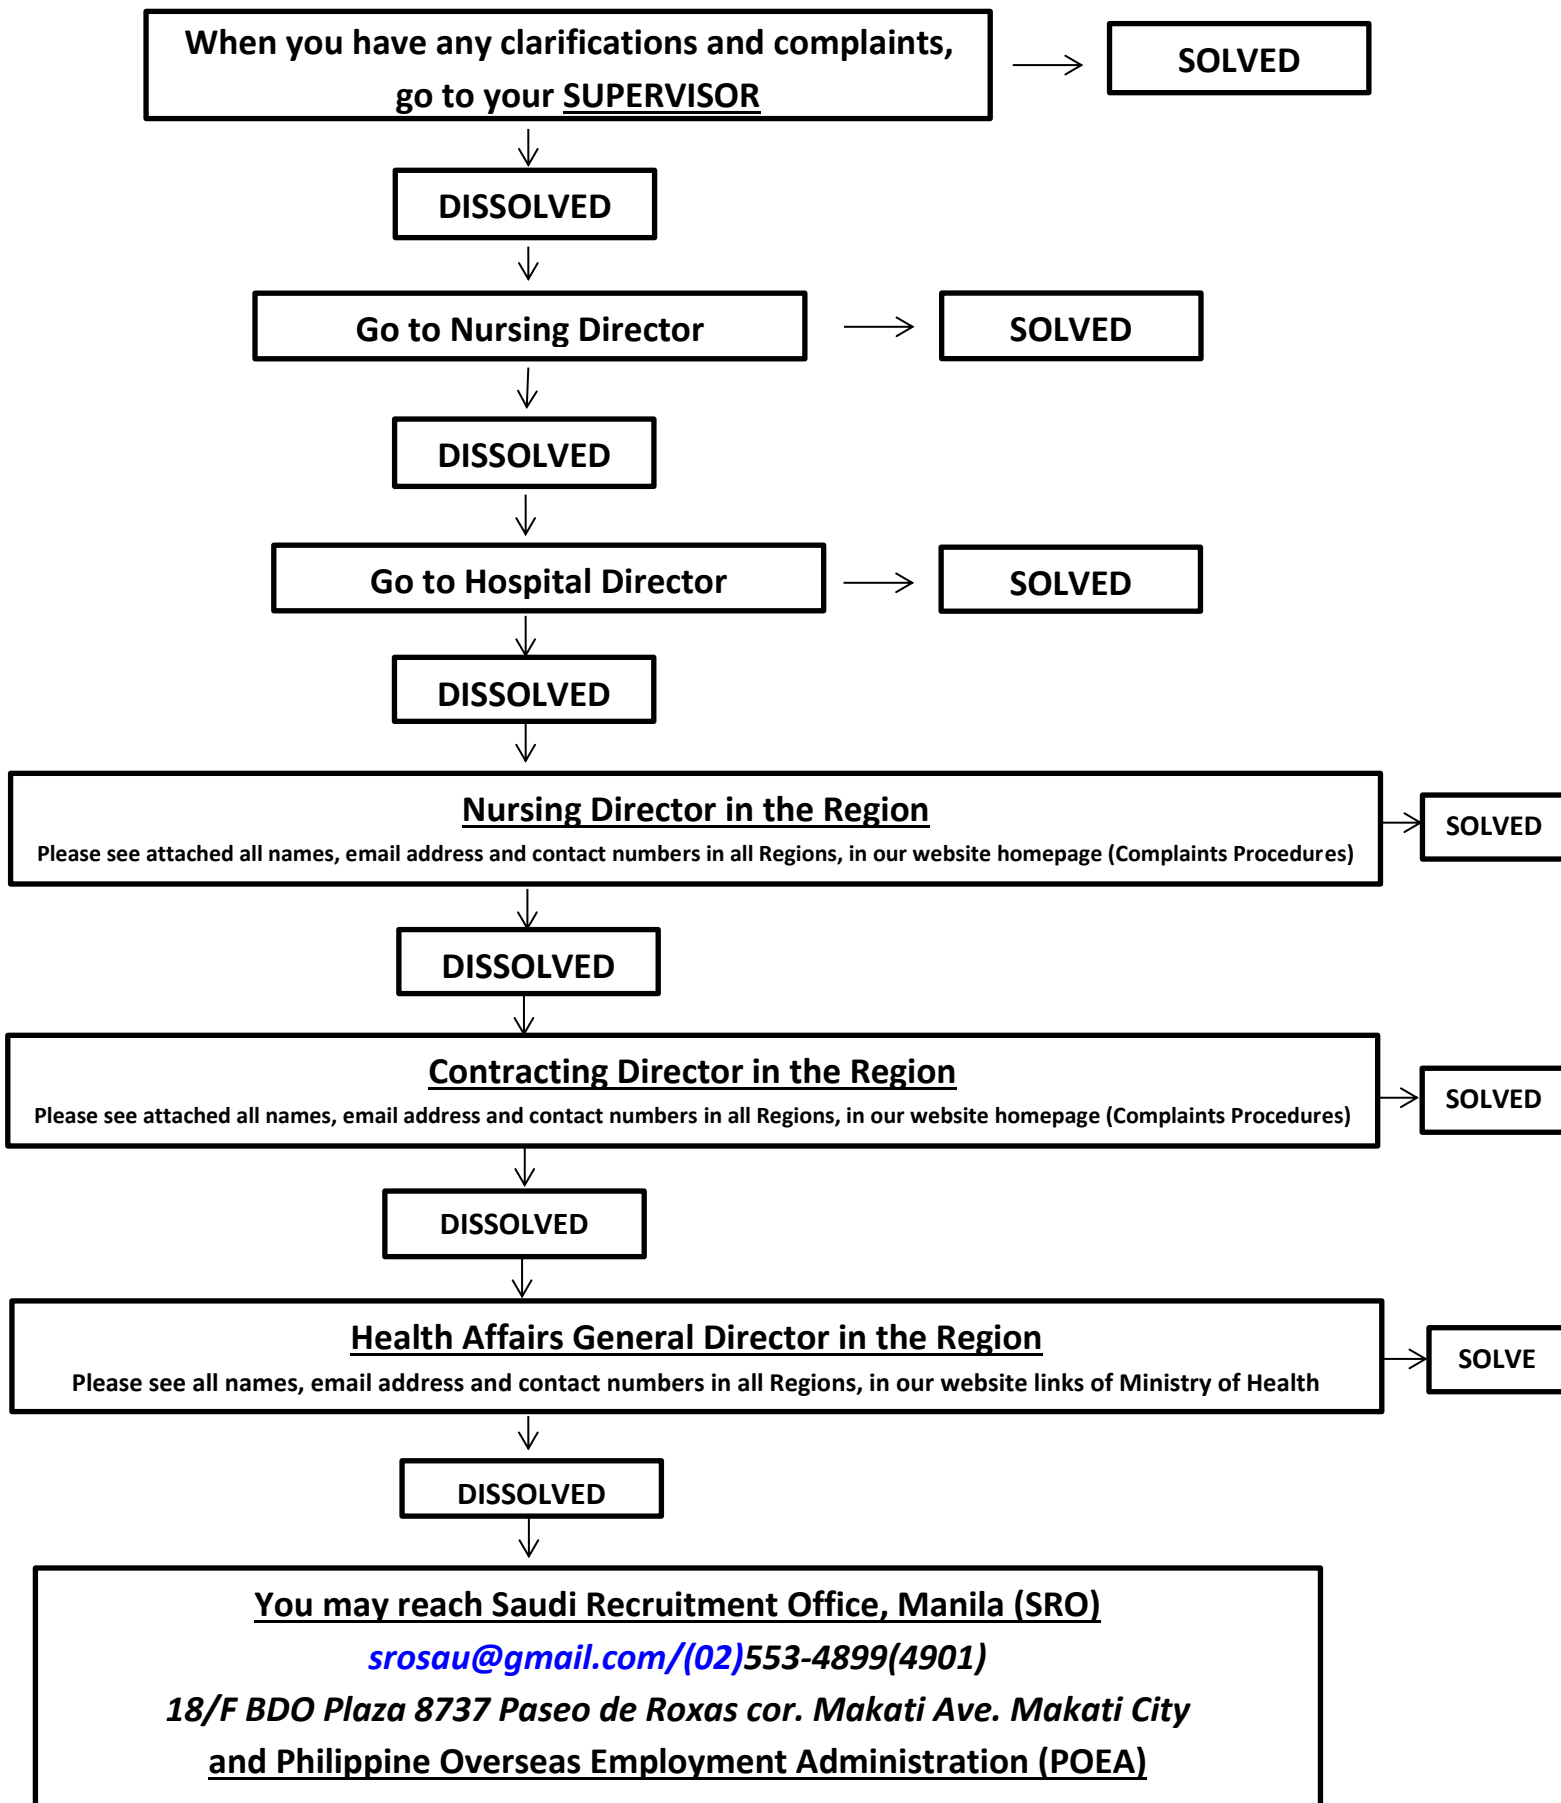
When you have any clarifications and complaints, go to your SUPERVISOR

SOLVED

DISSOLVED

Go to Nursing Director

SOLVED

DISSOLVED

Go to Hospital Director

SOLVED

DISSOLVED

Nursing Director in the Region

Please see attached all names, email address and contact numbers in all Regions, in our website homepage (Complaints Procedures)

SOLVED

DISSOLVED

Contracting Director in the Region

Please see attached all names, email address and contact numbers in all Regions, in our website homepage (Complaints Procedures)

SOLVED

DISSOLVED

Health Affairs General Director in the Region

Please see all names, email address and contact numbers in all Regions, in our website links of Ministry of Health

SOLVE

DISSOLVED

You may reach Saudi Recruitment Office, Manila (SRO)

srosau@gmail.com/(02)553-4899(4901)

18/F BDO Plaza 8737 Paseo de Roxas cor. Makati Ave. Makati City

and Philippine Overseas Employment Administration (POEA)